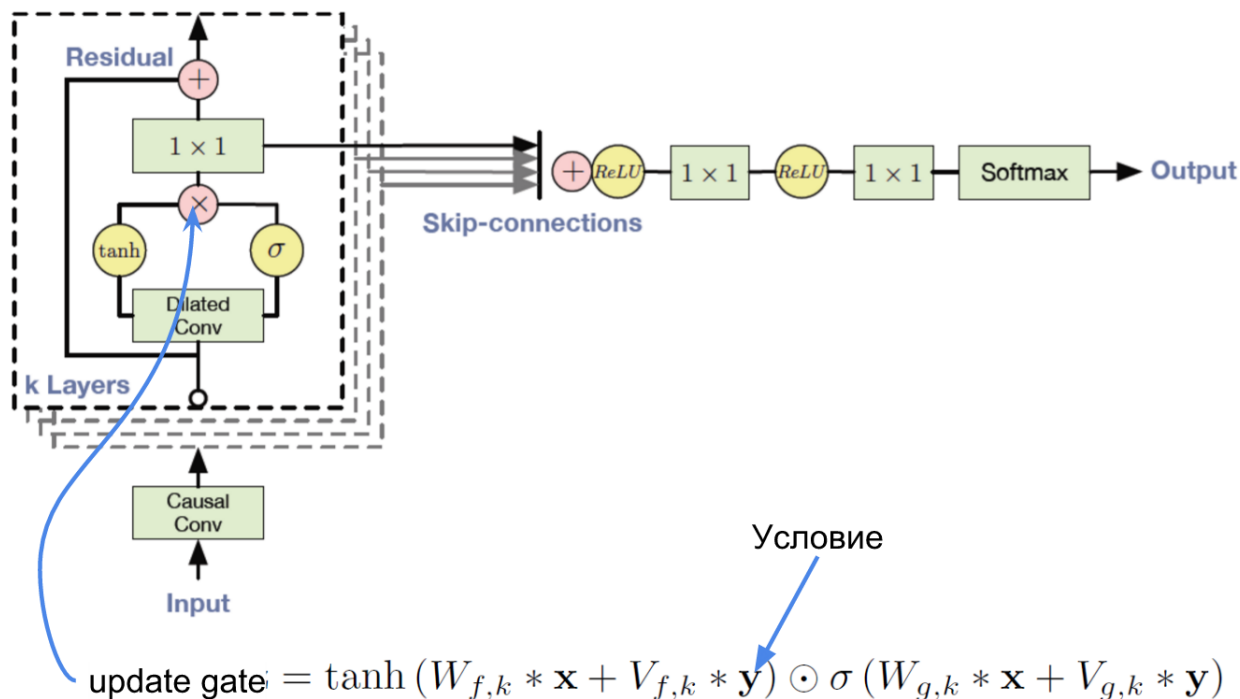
Residual

$+$

$1 \times 1$

$\times$

tanh

$\sigma$

Dilated Conv

k Layers

Causal Conv

Input

Skip-connections

$+$ ReLU $1 \times 1$ ReLU $1 \times 1$ Softmax Output

Условие

update gate $= \tanh\left(W_{f,k} * \mathbf{x} + V_{f,k} * \mathbf{y}\right) \odot \sigma\left(W_{g,k} * \mathbf{x} + V_{g,k} * \mathbf{y}\right)$